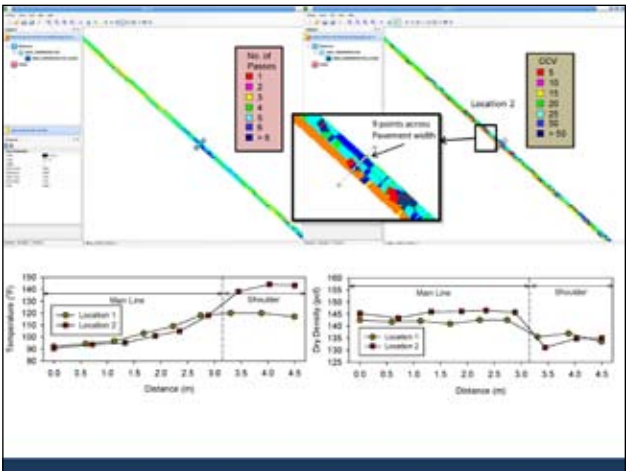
No. of Passes
1
2
3
4
5
6
> 6

CCV
5
10
15
20
25
50
> 50

Location 2

9 points across Pavement width
2

150
145
140
135
130
125
120
115
110
105
100
95
90
85
80
Temperature (°F)
Main Line
Shoulder
Location 1
Location 2
0.0 0.5 1.0 1.5 2.0 2.5 3.0 3.5 4.0 4.5
Distance (m)

160
155
150
145
140
135
130
125
Dry Density (pcf)
Main Line
Shoulder
Location 1
Location 2
0.0 0.5 1.0 1.5 2.0 2.5 3.0 3.5 4.0 4.5
Distance (m)